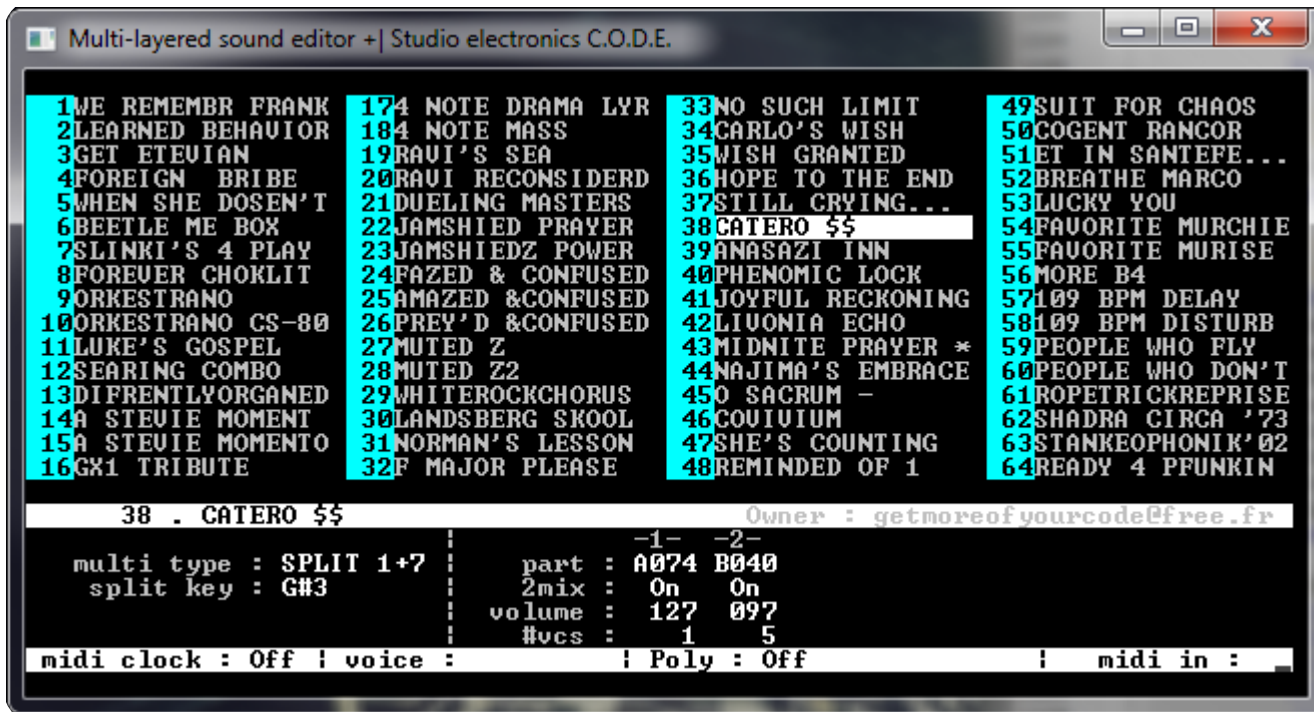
Multi-layered sound editor +| Studio electronics C.O.D.E.

1WE REMEMBR FRANK
2LEARNED BEHAVIOR
3GET ETEVIAN
4FOREIGN BRIBE
5WHEN SHE DOSEN'T
6BEETLE ME BOX
7SLINKI'S 4 PLAY
8FOREVER CHOKLIT
9ORKESTRANO
10ORKESTRANO CS-80
11LUKE'S GOSPEL
12SEARING COMBO
13DIFRENTLYORGANED
14A STEVIE MOMENT
15A STEVIE MOMENTO
16GX1 TRIBUTE

174 NOTE DRAMA LYR
184 NOTE MASS
19RAVI'S SEA
20RAVI RECONSIDERD
21DUELING MASTERS
22JAMSHIED PRAYER
23JAMSHIEDZ POWER
24FAZED & CONFUSED
25AMAZED &CONFUSED
26PREY'D &CONFUSED
27MUTED Z
28MUTED Z2
29WHITEROCKCHORUS
30LANDSBERG SKOOL
31NORMAN'S LESSON
32F MAJOR PLEASE

33NO SUCH LIMIT
34CARLO'S WISH
35WISH GRANTED
36HOPE TO THE END
37STILL CRYING...
38CATERO $$
39ANASAZI INN
40PHENOMIC LOCK
41JOYFUL RECKONING
42LIVONIA ECHO
43MIDNITE PRAYER *
44NAJIMA'S EMBRACE
45O SACRUM -
46COVIVIUM
47SHE'S COUNTING
48REMINDED OF 1

49SUIT FOR CHAOS
50COGENT RANCOR
51ET IN SANTEFE...
52BREATHE MARCO
53LUCKY YOU
54FAVORITE MURCHIE
55FAVORITE MURISE
56MORE B4
57109 BPM DELAY
58109 BPM DISTURB
59PEOPLE WHO FLY
60PEOPLE WHO DON'T
61ROPETRICKREPRISE
62SHADRA CIRCA '73
63STANKEOPHONIK'02
64READY 4 PFUNKIN

38 . CATERO $$ Owner : getmoreofyourcode@free.fr

multi type : SPLIT 1+7
split key : G#3

| | -1- | -2- |
|---|---|---|
| part : | A074 | B040 |
| 2mix : | On | On |
| volume : | 127 | 097 |
| #vcs : | 1 | 5 |

midi clock : Off | voice : | Poly : Off | midi in :